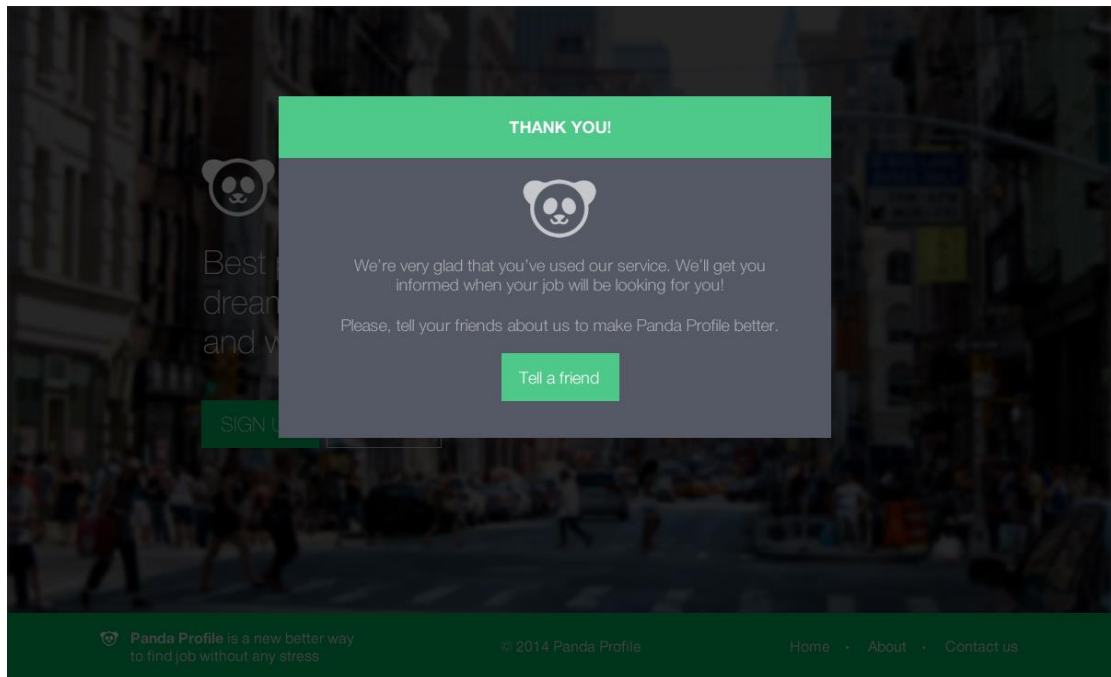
THANK YOU!

We're very glad that you've used our service. We'll get you informed when your job will be looking for you!

Please, tell your friends about us to make Panda Profile better.

Tell a friend

Best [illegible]
drea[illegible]
and w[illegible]

SIGN U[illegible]

**Panda Profile** is a new better way to find job without any stress

© 2014 Panda Profile

Home · About · Contact us